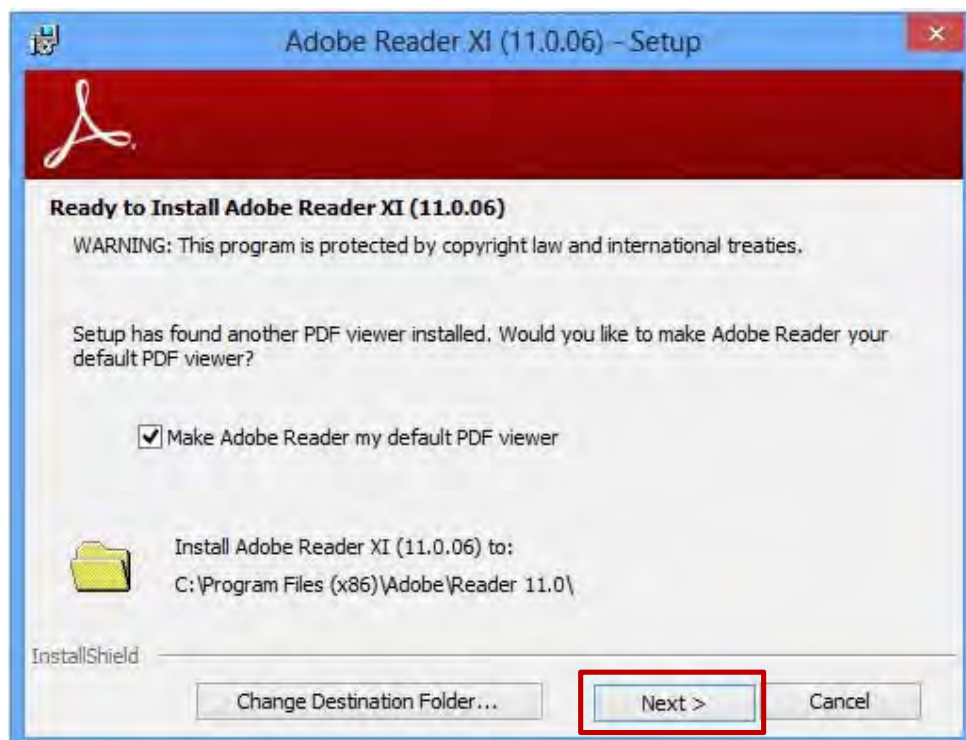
Adobe Reader XI (11.0.06) - Setup

Ready to Install Adobe Reader XI (11.0.06)

WARNING: This program is protected by copyright law and international treaties.

Setup has found another PDF viewer installed. Would you like to make Adobe Reader your default PDF viewer?

Make Adobe Reader my default PDF viewer

Install Adobe Reader XI (11.0.06) to:
C:\Program Files (x86)\Adobe\Reader 11.0\

InstallShield

Change Destination Folder...

Next >

Cancel